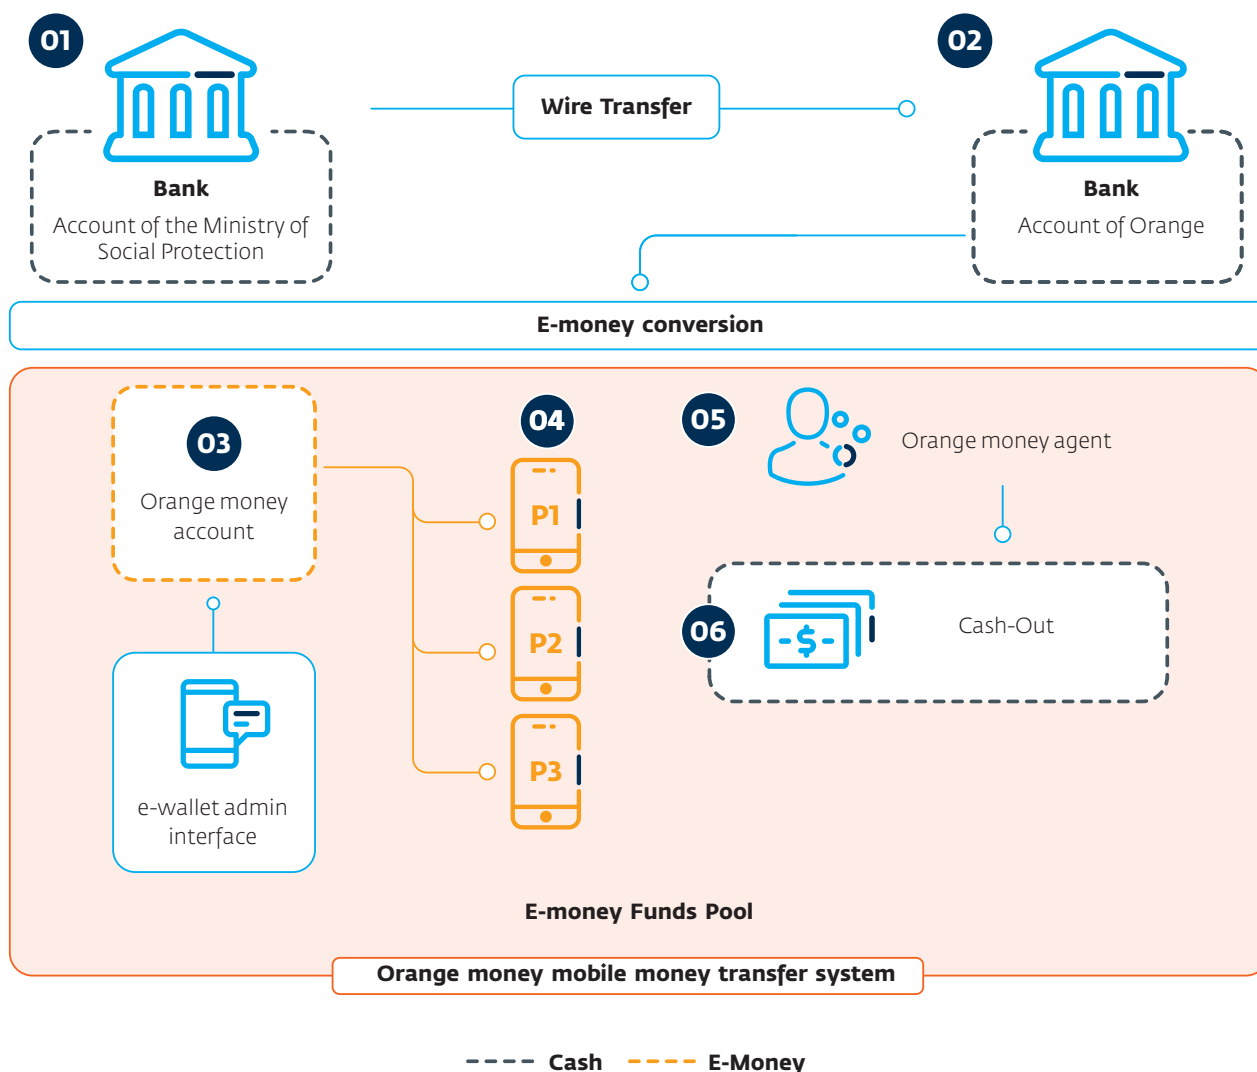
01

Bank

Account of the Ministry of Social Protection

Wire Transfer

02

Bank

Account of Orange

E-money conversion

03

Orange money account

e-wallet admin interface

04

P1

P2

P3

05

Orange money agent

06

Cash-Out

E-money Funds Pool

Orange money mobile money transfer system

Cash E-Money